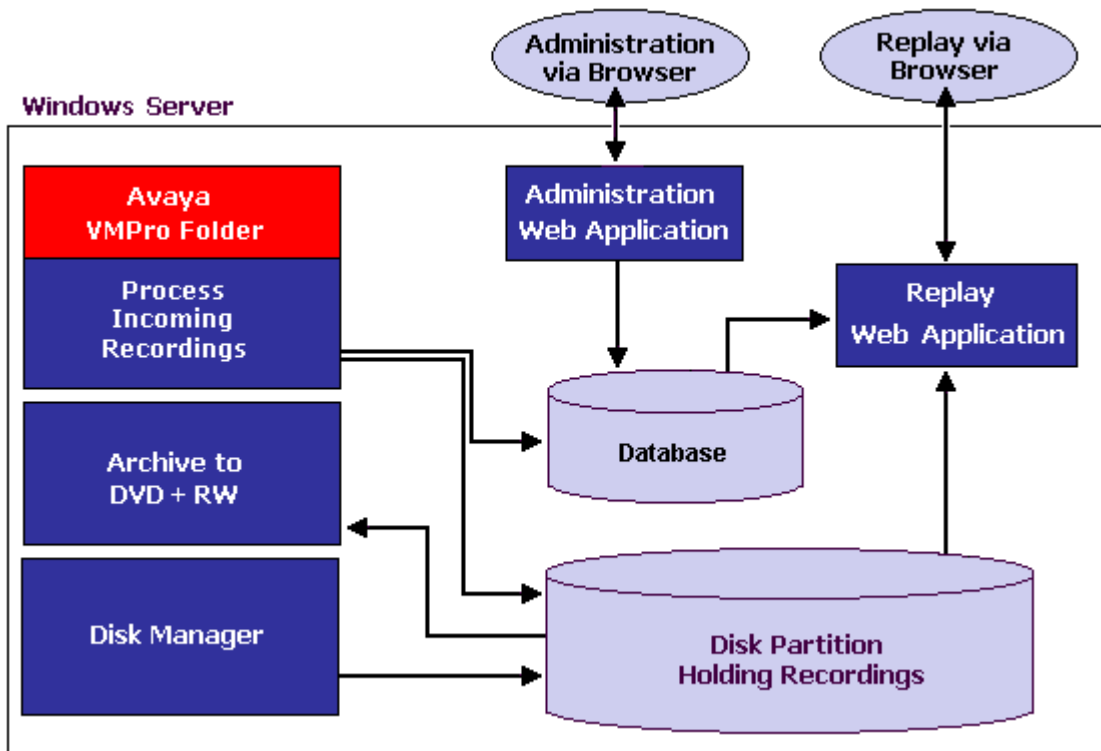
Administration via Browser

Replay via Browser

Windows Server

Avaya VMPro Folder

Process Incoming Recordings

Administration Web Application

Replay Web Application

Database

Archive to DVD + RW

Disk Manager

Disk Partition Holding Recordings